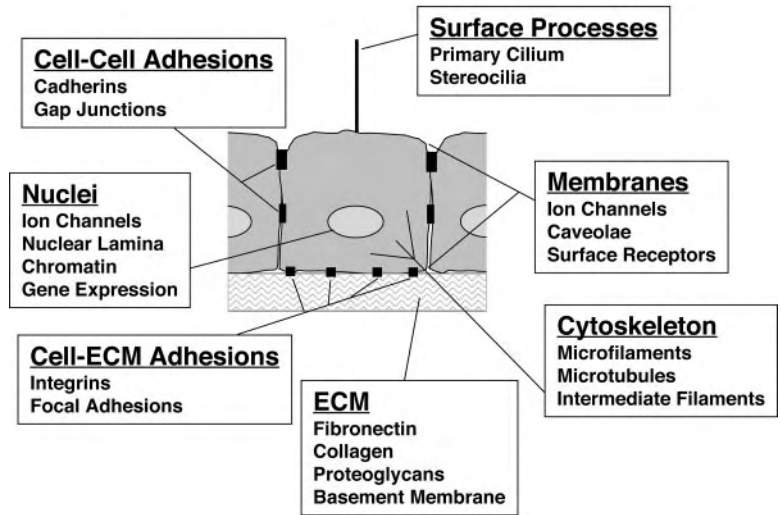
Surface Processes
Primary Cilium
Stereocilia

Cell-Cell Adhesions
Cadherins
Gap Junctions

Nuclei
Ion Channels
Nuclear Lamina
Chromatin
Gene Expression

Membranes
Ion Channels
Caveolae
Surface Receptors

Cell-ECM Adhesions
Integrins
Focal Adhesions

Cytoskeleton
Microfilaments
Microtubules
Intermediate Filaments

ECM
Fibronectin
Collagen
Proteoglycans
Basement Membrane